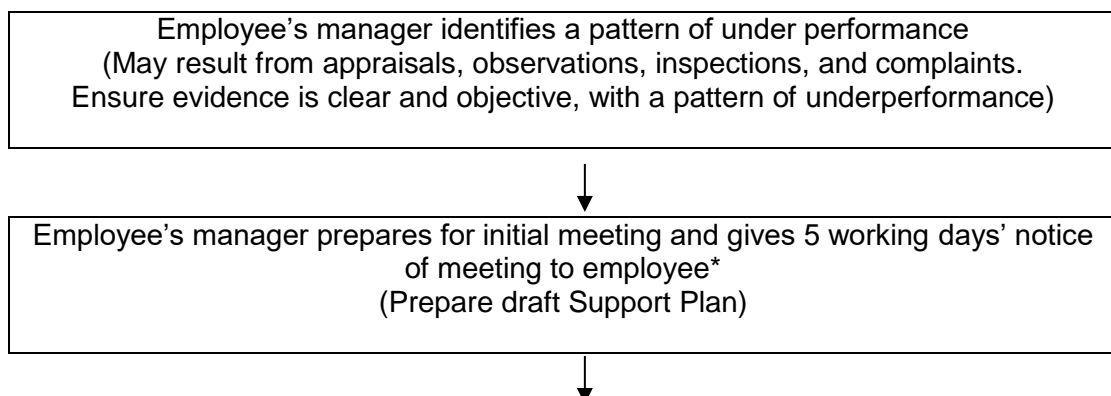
Employee’s manager identifies a pattern of under performance
(May result from appraisals, observations, inspections, and complaints. Ensure evidence is clear and objective, with a pattern of underperformance)

Employee’s manager prepares for initial meeting and gives 5 working days’ notice of meeting to employee*
(Prepare draft Support Plan)